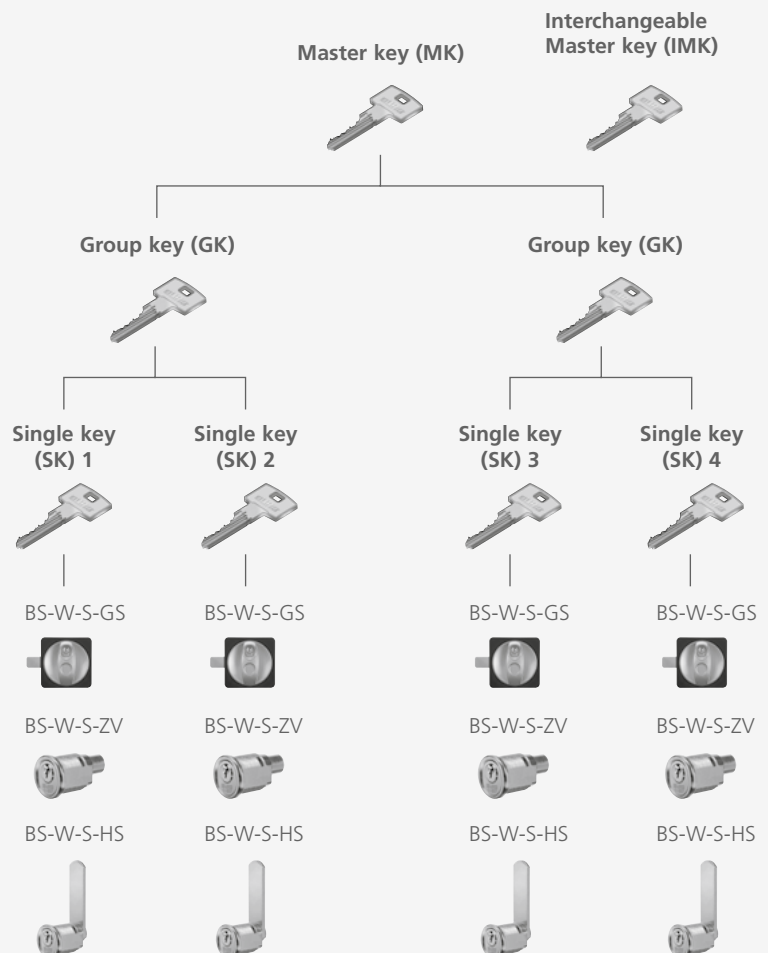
Master key (MK)

Interchangeable Master key (IMK)

Group key (GK)

Group key (GK)

Single key (SK) 1

BS-W-S-GS

BS-W-S-ZV

BS-W-S-HS

Single key (SK) 2

BS-W-S-GS

BS-W-S-ZV

BS-W-S-HS

Single key (SK) 3

BS-W-S-GS

BS-W-S-ZV

BS-W-S-HS

Single key (SK) 4

BS-W-S-GS

BS-W-S-ZV

BS-W-S-HS